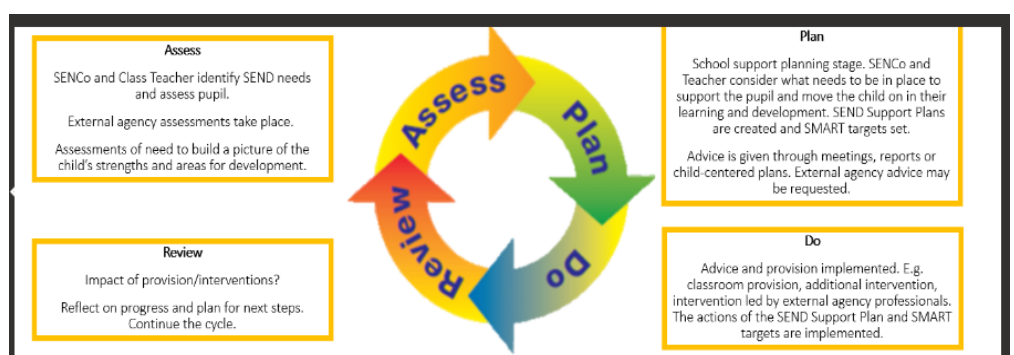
Assess

SENCo and Class Teacher identify SEND needs and assess pupil.

External agency assessments take place.

Assessments of need to build a picture of the child's strengths and areas for development.

Assess

Plan

Do

Review

Plan

School support planning stage. SENCo and Teacher consider what needs to be in place to support the pupil and move the child on in their learning and development. SEND Support Plans are created and SMART targets set.

Advice is given through meetings, reports or child-centered plans. External agency advice may be requested.

Review

Impact of provision/interventions?

Reflect on progress and plan for next steps. Continue the cycle.

Do

Advice and provision implemented. E.g. classroom provision, additional intervention, intervention led by external agency professionals. The actions of the SEND Support Plan and SMART targets are implemented.